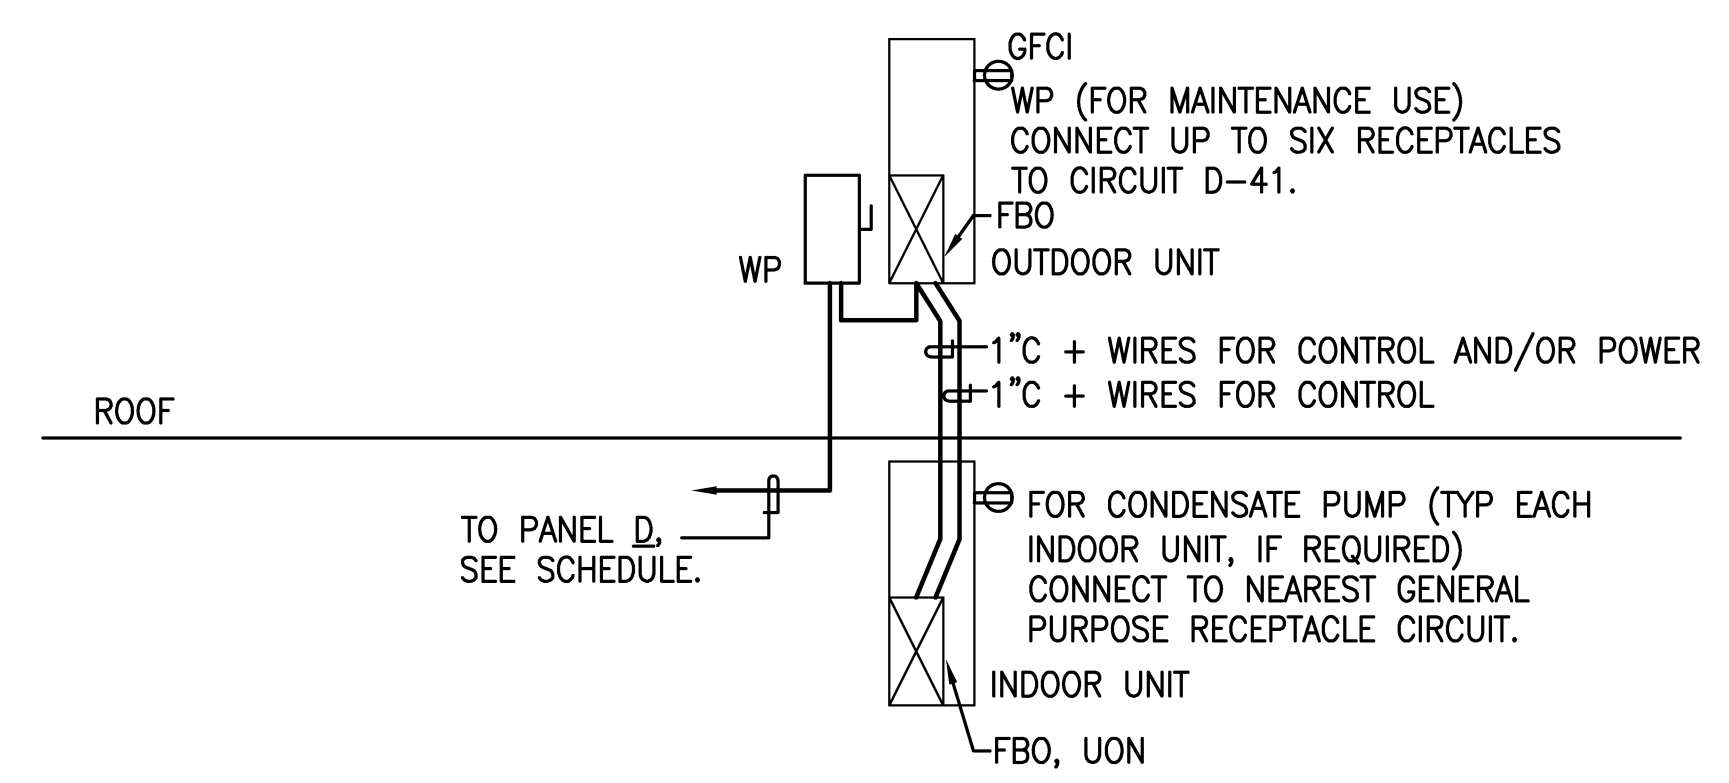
GFCI
WP (FOR MAINTENANCE USE)
CONNECT UP TO SIX RECEPTACLES
TO CIRCUIT D–41.

FBO
OUTDOOR UNIT

WP

1"C + WIRES FOR CONTROL AND/OR POWER
1"C + WIRES FOR CONTROL

ROOF

FOR CONDENSATE PUMP (TYP EACH INDOOR UNIT, IF REQUIRED)
CONNECT TO NEAREST GENERAL PURPOSE RECEPTACLE CIRCUIT.

TO PANEL D,
SEE SCHEDULE.

INDOOR UNIT

FBO, UON